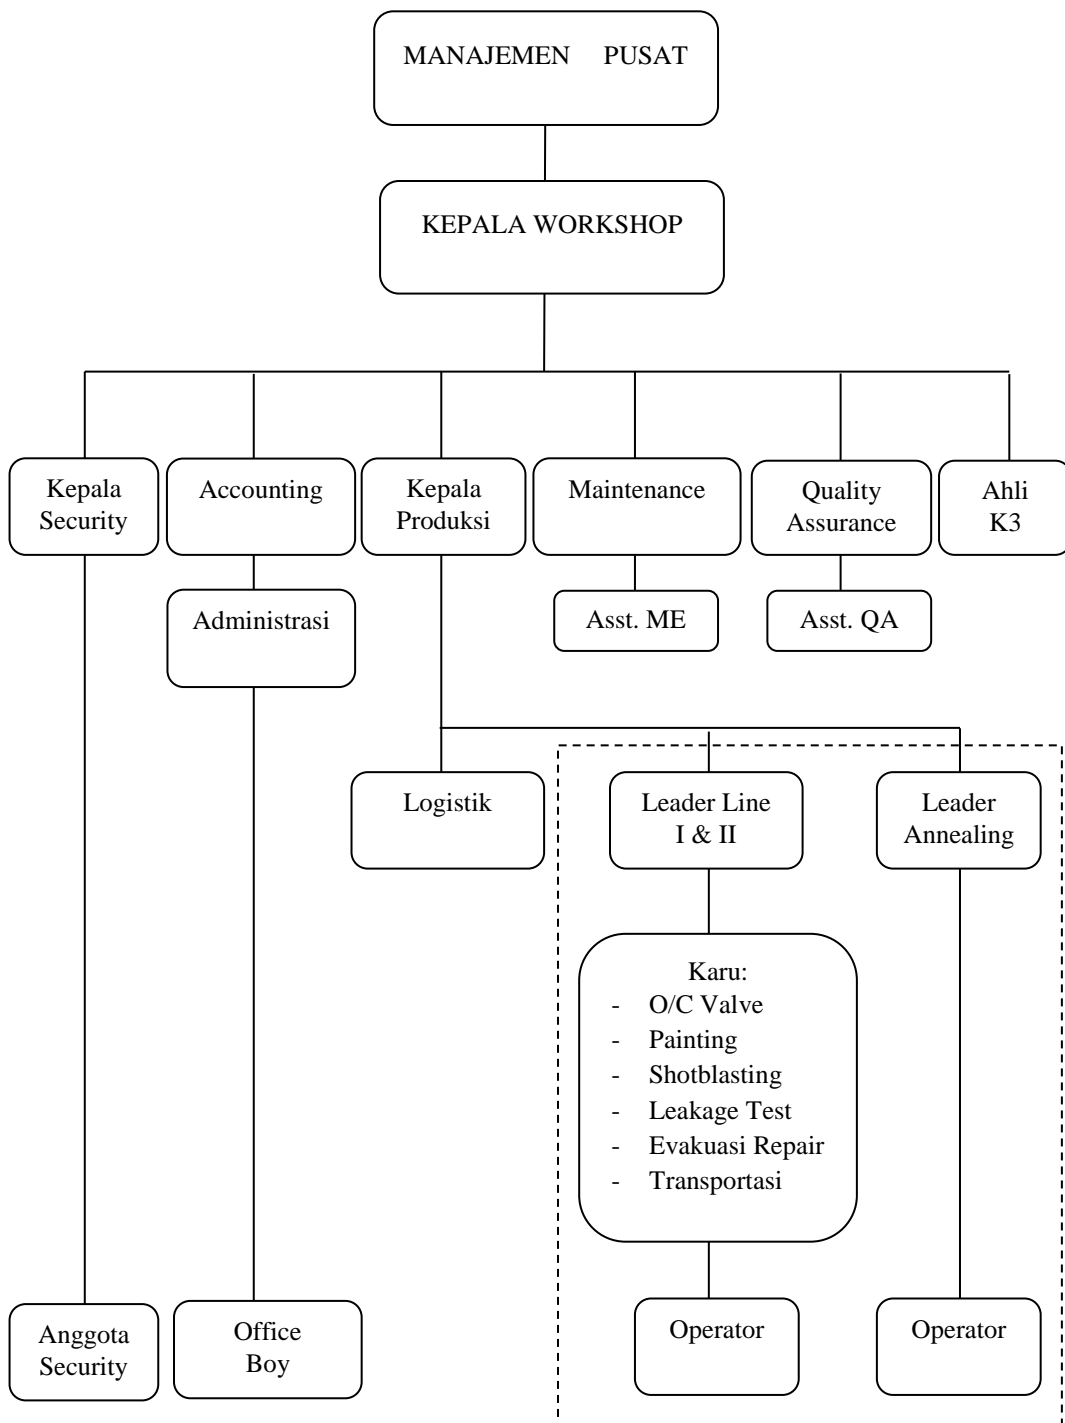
MANAJEMEN PUSAT

KEPALA WORKSHOP

Kepala Security

Accounting

Kepala Produksi

Maintenance

Quality Assurance

Ahli K3

Administrasi

Asst. ME

Asst. QA

Logistik

Leader Line I & II

Leader Annealing

Karu:
- O/C Valve
- Painting
- Shotblasting
- Leakage Test
- Evakuasi Repair
- Transportasi

Anggota Security

Office Boy

Operator

Operator